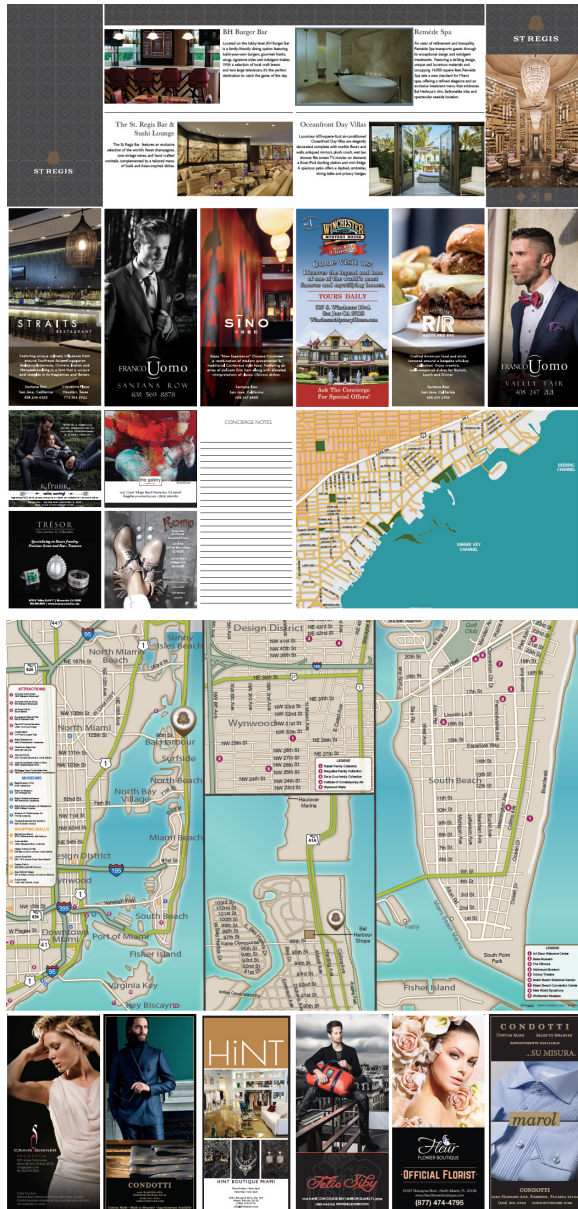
BH Burger Bar

Located on the lobby level, BH Burger Bar is a family friendly dining option featuring build-your-own burgers, gourmet fries, wings, signature sides and indulgent shakes. With a selection of local craft brews and two large televisions, it's the perfect destination to catch the game of the day.

Remède Spa

The St. Regis Bar & Sushi Lounge

Oceanfront Day Villas

ST REGIS

ST REGIS

STRAITS RESTAURANT

FRANCO Uomo

SANTANA ROW 408 569 8878

SINO

WINCHESTER MYSTERY HOUSE

Come visit us!

Discover the legend and lore of one of the world's most famous and mystifying houses.

TOURS DAILY

525 S. Winchester Blvd. San Jose CA 95128

WinchesterMysteryHouse.com

Ask The Concierge For Special Offers!

R/R

FRANCO Uomo

VALLEY FAIR 408 247 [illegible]

CONCIERGE NOTES

the gallery

TRESOR

Romp

DODGE CHANNEL

DINNER KEY CHANNEL

North Miami Beach

Sunny Isles Beach

North Miami

Bal Harbour

Surfside

North Beach

North Bay Village

Miami Beach

Design District

Wynwood

South Beach

Downtown Miami

Port of Miami

Fisher Island

Virginia Key

Key Biscayne

Design District

Wynwood

Haulover Marine

Bal Harbour Shops

South Beach

South Point Park

Fisher Island

ATTRACTIONS

MUSEUMS

SHOPPING MALLS

LEGEND

LEGEND

CRAIG SIDNER

CONDOTTI

HiNT

HINT BOUTIQUE MIAMI

Fleur FLOWER BOUTIQUE

OFFICIAL FLORIST

(877) 474-4795

CONDOTTI

...SU MISURA.

marol

CONDOTTI